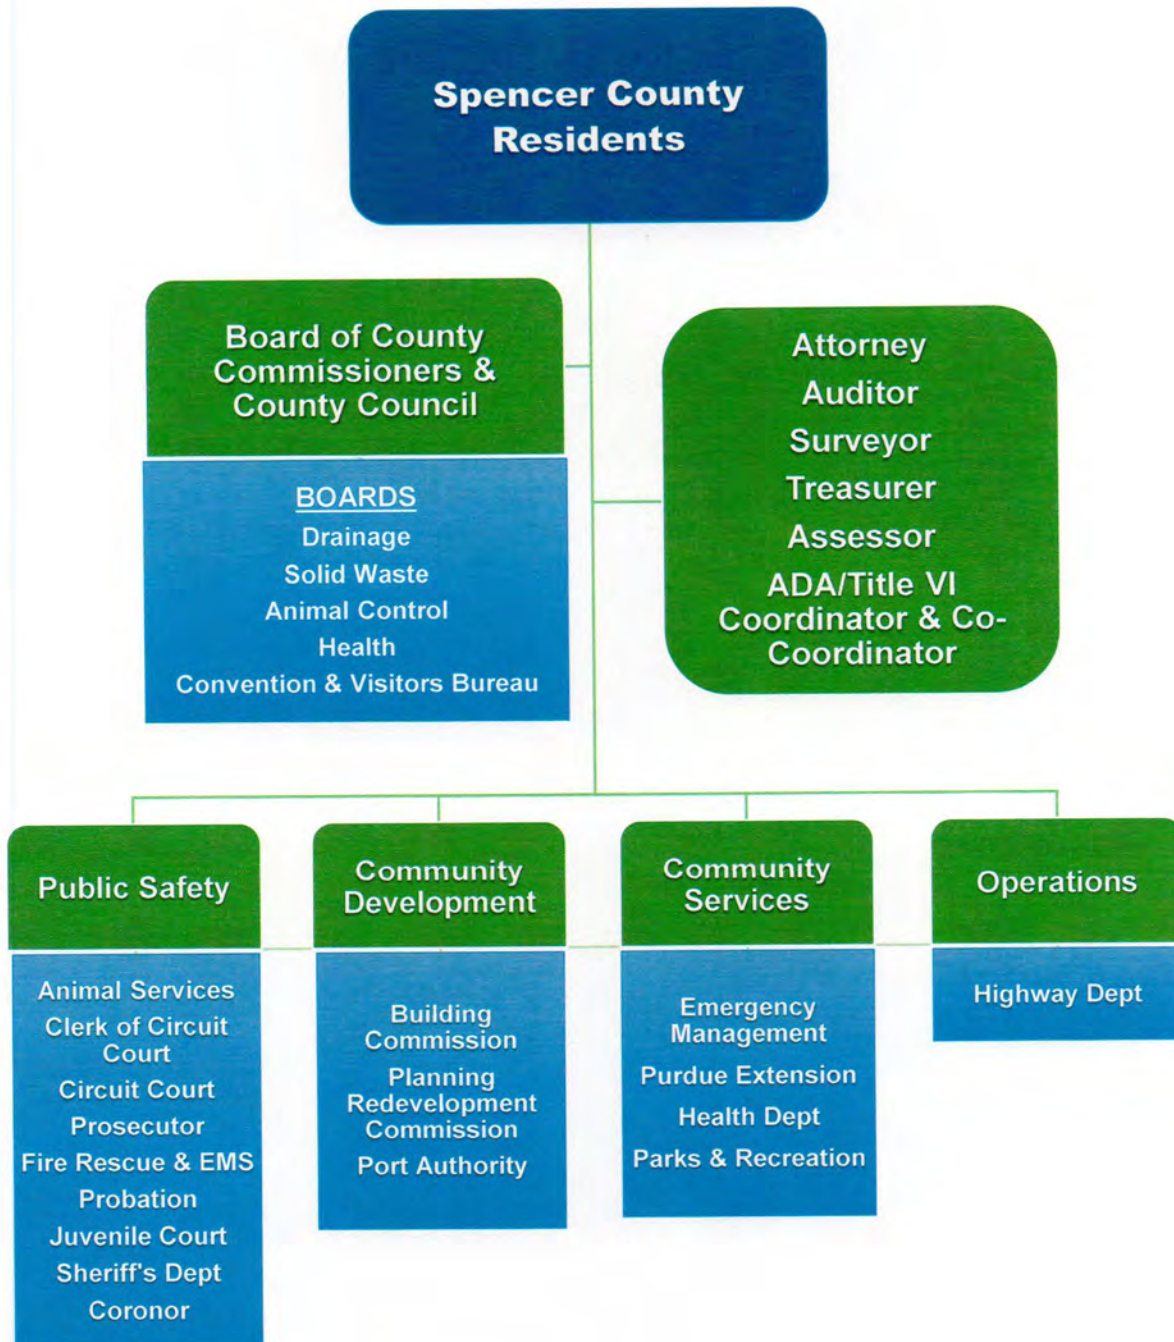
Spencer County Residents

Board of County Commissioners & County Council

BOARDS
Drainage
Solid Waste
Animal Control
Health
Convention & Visitors Bureau

Attorney
Auditor
Surveyor
Treasurer
Assessor
ADA/Title VI Coordinator & Co-Coordinator

Public Safety

Animal Services
Clerk of Circuit Court
Circuit Court
Prosecutor
Fire Rescue & EMS
Probation
Juvenile Court
Sheriff's Dept
Coronor

Community Development

Building Commission
Planning Redevelopment Commission
Port Authority

Community Services

Emergency Management
Purdue Extension
Health Dept
Parks & Recreation

Operations

Highway Dept